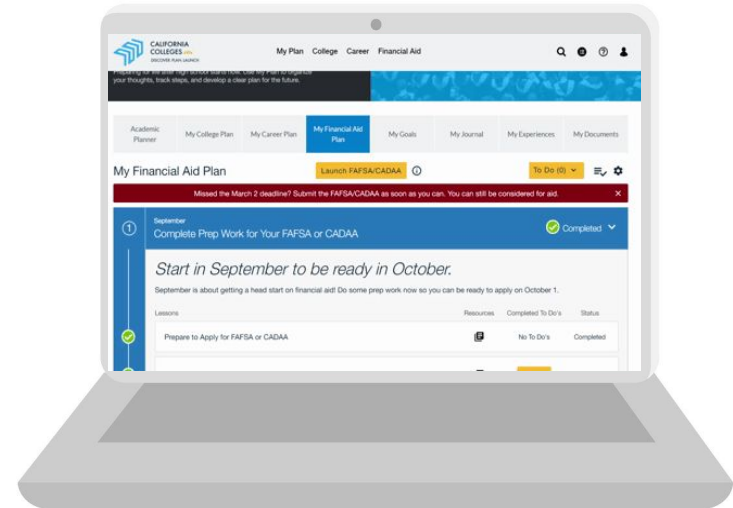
CALIFORNIA COLLEGES.edu
DISCOVER PLAN LAUNCH

My Plan College Career Financial Aid

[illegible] your thoughts, track steps, and develop a clear plan for the future.

Academic Planner | My College Plan | My Career Plan | My Financial Aid Plan | My Goals | My Journal | My Experiences | My Documents

My Financial Aid Plan

Launch FAFSA/CADAA

To Do (0)

Missed the March 2 deadline? Submit the FAFSA/CADAA as soon as you can. You can still be considered for aid.

1

September
Complete Prep Work for Your FAFSA or CADAA

Completed

Start in September to be ready in October.

September is about getting a head start on financial aid! Do some prep work now so you can be ready to apply on October 1.

| Lessons | Resources | Completed To Do's | Status |
|---|---|---|---|
| Prepare to Apply for FAFSA or CADAA | | No To Do's | Completed |